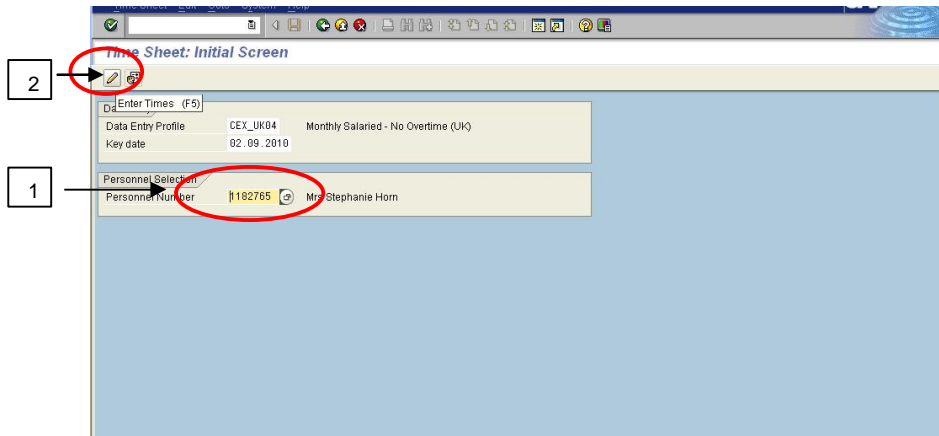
Time Sheet: Initial Screen

2

Enter Times (F5)

Da

Data Entry Profile CEX_UK04 Monthly Salaried - No Overtime (UK)

Key date 02.09.2010

1

Personnel Selection

Personnel Number 1182765 Mrs Stephanie Horn